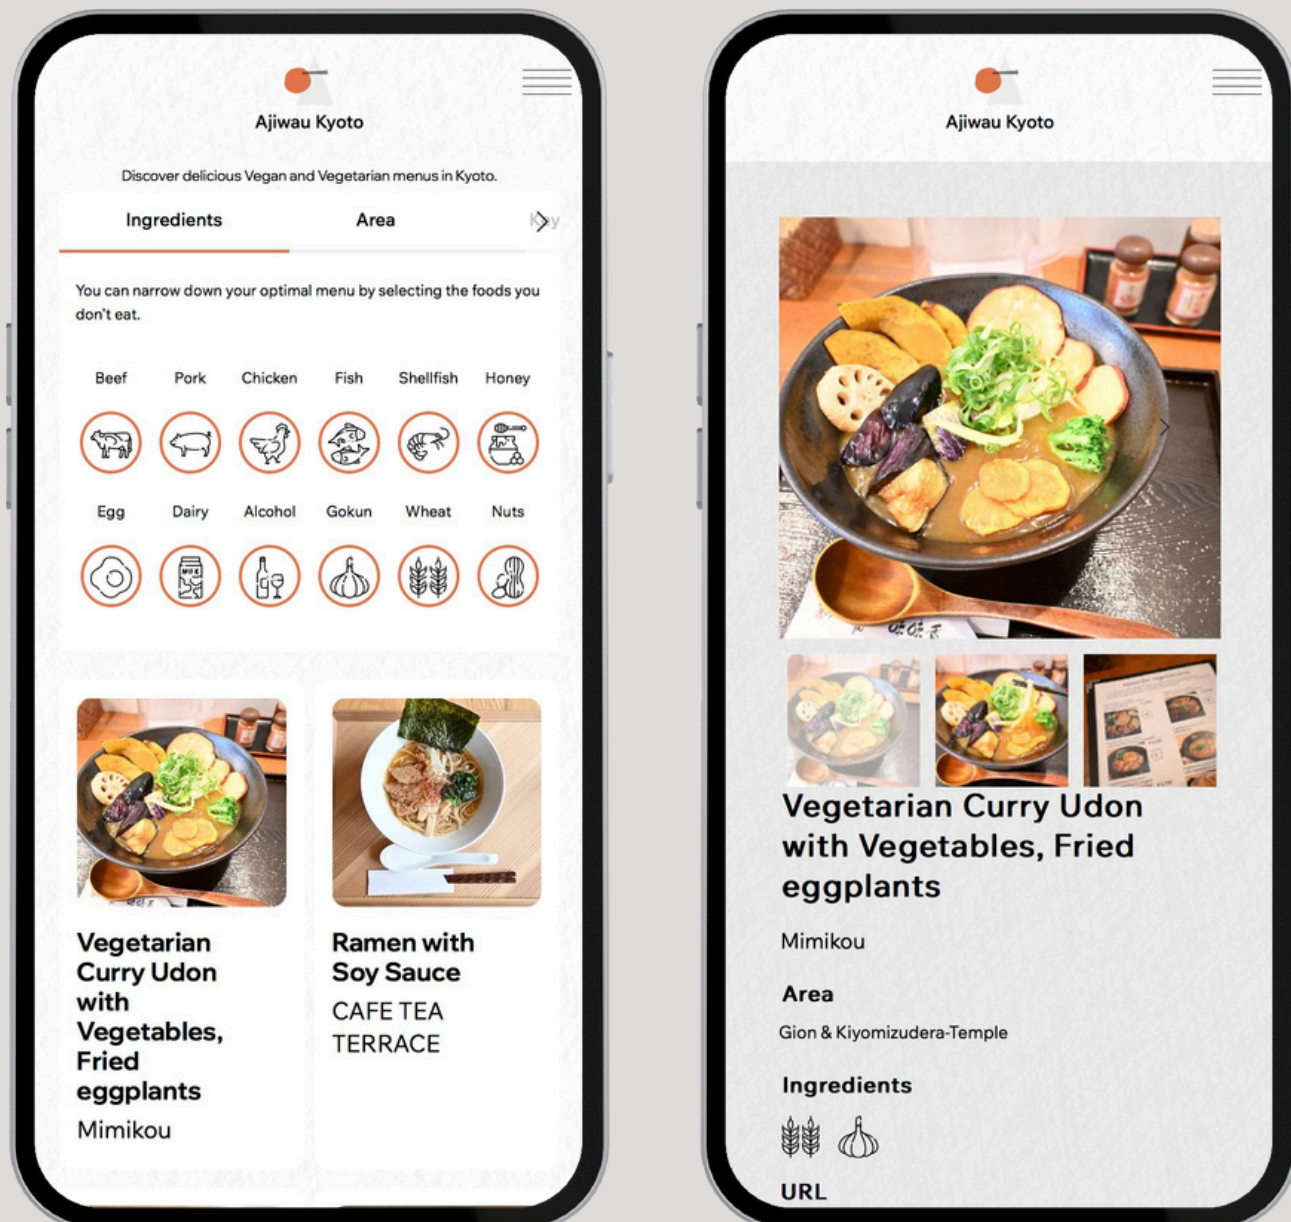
Ajiwau Kyoto

Discover delicious Vegan and Vegetarian menus in Kyoto.

Ingredients Area K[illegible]y

You can narrow down your optimal menu by selecting the foods you don't eat.

Beef Pork Chicken Fish Shellfish Honey

Egg Dairy Alcohol Gokun Wheat Nuts

Vegetarian Curry Udon with Vegetables, Fried eggplants

Mimikou

Ramen with Soy Sauce

CAFE TEA TERRACE

Ajiwau Kyoto

Vegetarian Curry Udon with Vegetables, Fried eggplants

Mimikou

Area

Gion & Kiyomizudera-Temple

Ingredients

URL